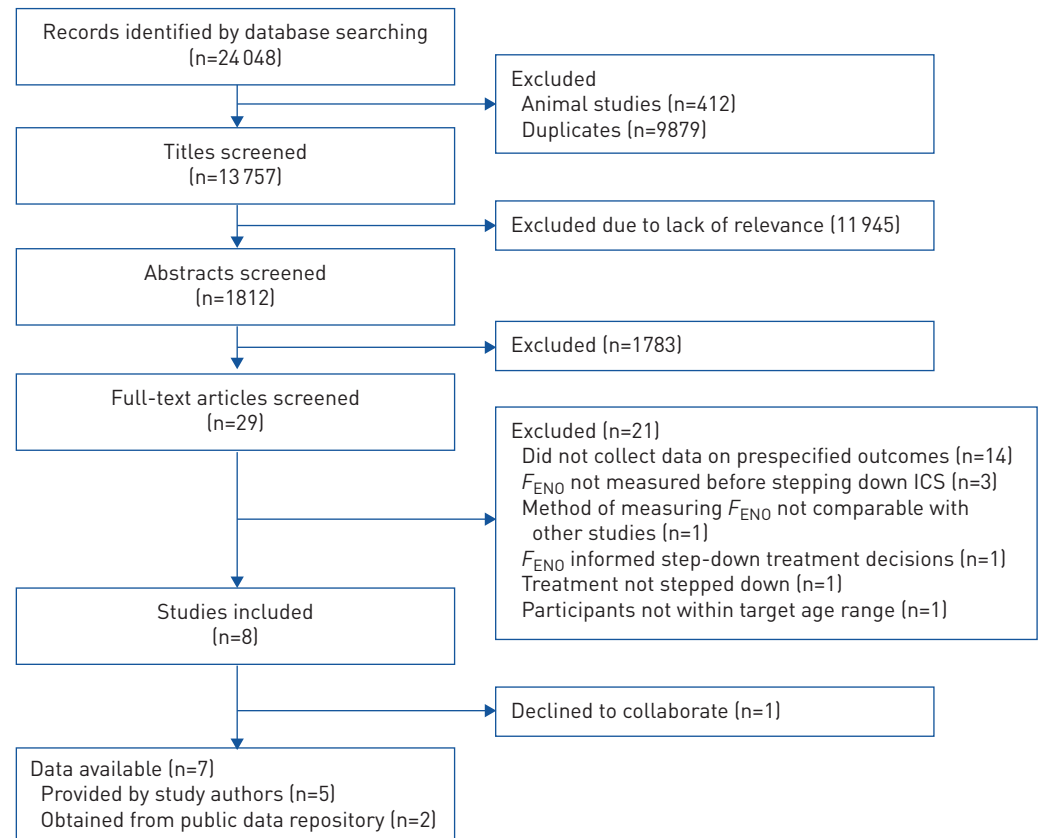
Records identified by database searching (n=24 048)

Excluded
Animal studies (n=412)
Duplicates (n=9879)

Titles screened (n=13 757)

Excluded due to lack of relevance (11 945)

Abstracts screened (n=1812)

Excluded (n=1783)

Full-text articles screened (n=29)

Excluded (n=21)
Did not collect data on prespecified outcomes (n=14)
$F_{ENO}$ not measured before stepping down ICS (n=3)
Method of measuring $F_{ENO}$ not comparable with other studies (n=1)
$F_{ENO}$ informed step-down treatment decisions (n=1)
Treatment not stepped down (n=1)
Participants not within target age range (n=1)

Studies included (n=8)

Declined to collaborate (n=1)

Data available (n=7)
Provided by study authors (n=5)
Obtained from public data repository (n=2)